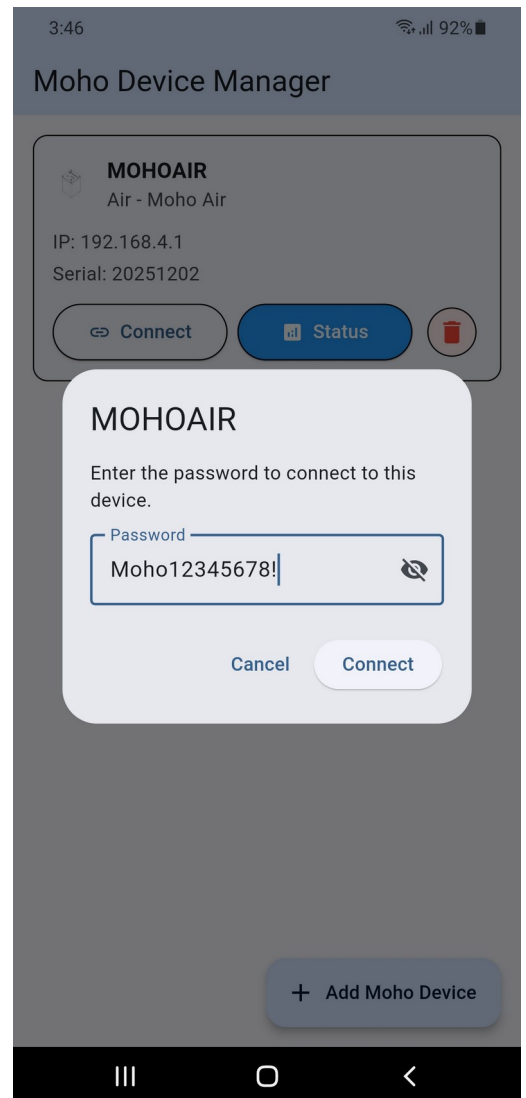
3:46

92%

Moho Device Manager

MOHOAIR
Air - Moho Air

IP: 192.168.4.1
Serial: 20251202

Connect

Status

MOHOAIR

Enter the password to connect to this device.

Password
Moho12345678!

Cancel

Connect

+ Add Moho Device